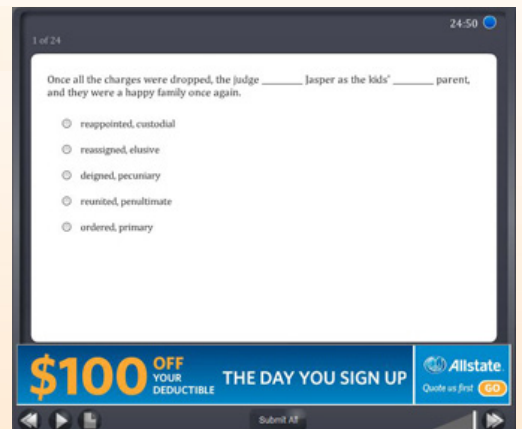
24:50

1 of 24

Once all the charges were dropped, the judge ________ Jasper as the kids' ________ parent, and they were a happy family once again.

reappointed, custodial

reassigned, elusive

deigned, pecuniary

reunited, penultimate

ordered, primary

$100 OFF YOUR DEDUCTIBLE THE DAY YOU SIGN UP

Allstate
Quote us first GO

Submit All